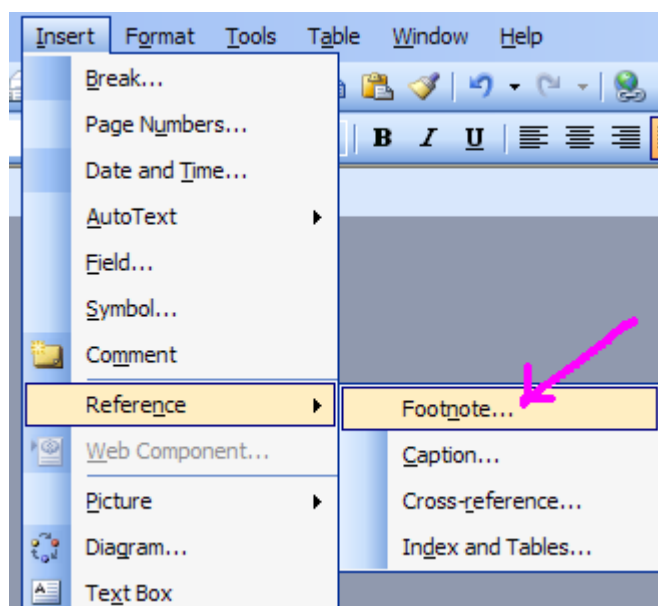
Insert Format Tools Table Window Help

B I U

Break...
Page Numbers...
Date and Time...
AutoText
Field...
Symbol...
Comment
Reference
Web Component...
Picture
Diagram...
Text Box

Footnote...
Caption...
Cross-reference...
Index and Tables...